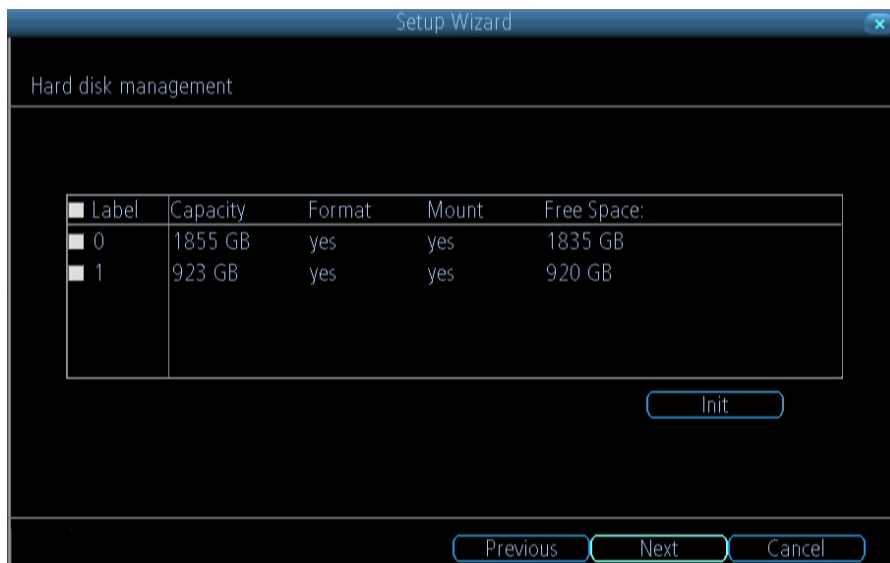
Setup Wizard

Hard disk management

| Label | Capacity | Format | Mount | Free Space: |
|---|---|---|---|---|
| 0 | 1855 GB | yes | yes | 1835 GB |
| 1 | 923 GB | yes | yes | 920 GB |

Init

Previous Next Cancel